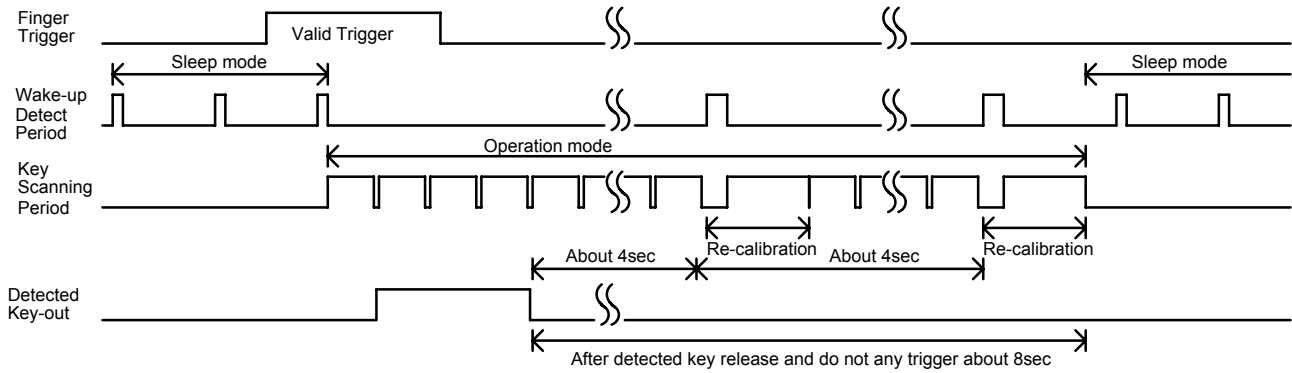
Finger Trigger

Valid Trigger

Sleep mode

Sleep mode

Wake-up Detect Period

Operation mode

Key Scanning Period

Re-calibration

Re-calibration

About 4sec

About 4sec

Detected Key-out

After detected key release and do not any trigger about 8sec